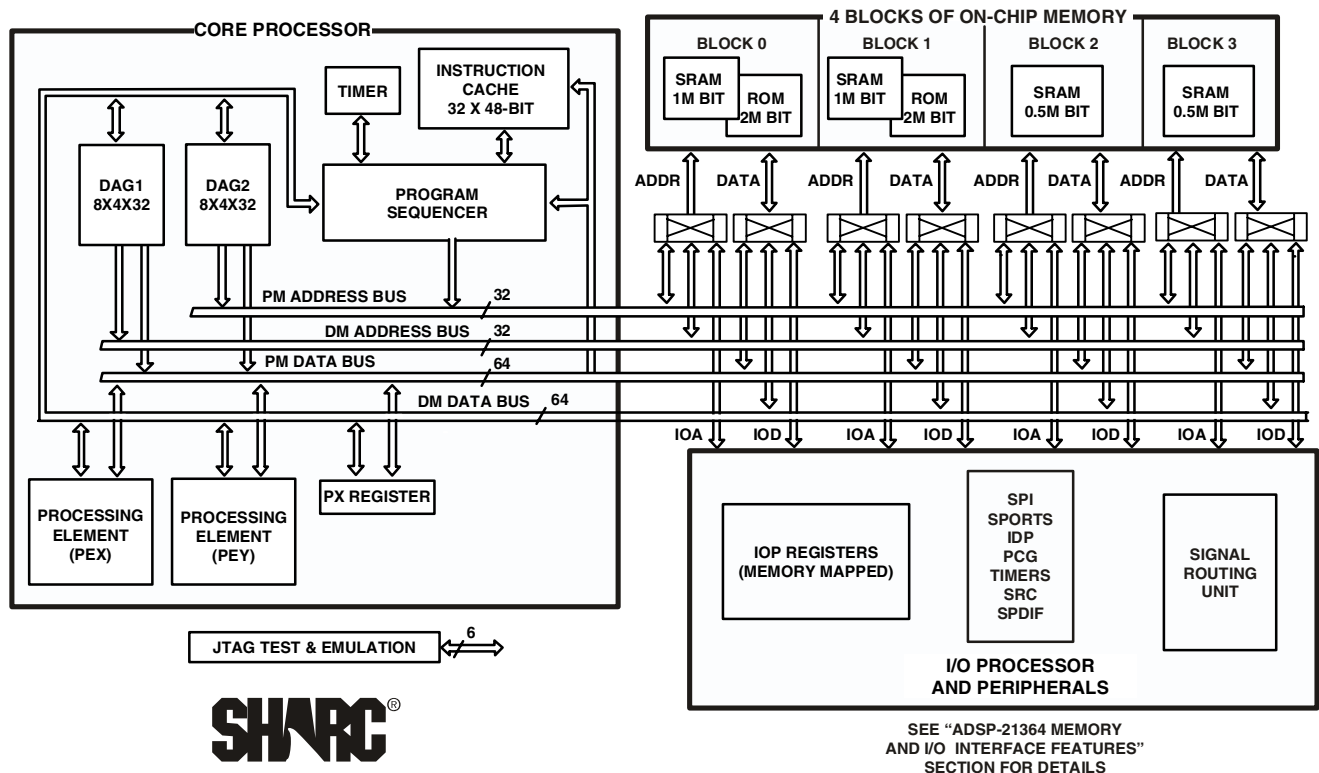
CORE PROCESSOR

TIMER

INSTRUCTION CACHE 32 X 48-BIT

DAG1 8X4X32

DAG2 8X4X32

PROGRAM SEQUENCER

PM ADDRESS BUS 32

DM ADDRESS BUS 32

PM DATA BUS 64

DM DATA BUS 64

PROCESSING ELEMENT (PEX)

PROCESSING ELEMENT (PEY)

PX REGISTER

JTAG TEST & EMULATION 6

SHARC®

4 BLOCKS OF ON-CHIP MEMORY

BLOCK 0

SRAM 1M BIT

ROM 2M BIT

BLOCK 1

SRAM 1M BIT

ROM 2M BIT

BLOCK 2

SRAM 0.5M BIT

BLOCK 3

SRAM 0.5M BIT

ADDR DATA ADDR DATA ADDR DATA ADDR DATA

IOA IOD IOA IOD IOA IOD IOA IOD

IOP REGISTERS (MEMORY MAPPED)

SPI SPORTS IDP PCG TIMERS SRC SPDIF

SIGNAL ROUTING UNIT

I/O PROCESSOR AND PERIPHERALS

SEE "ADSP-21364 MEMORY AND I/O INTERFACE FEATURES" SECTION FOR DETAILS